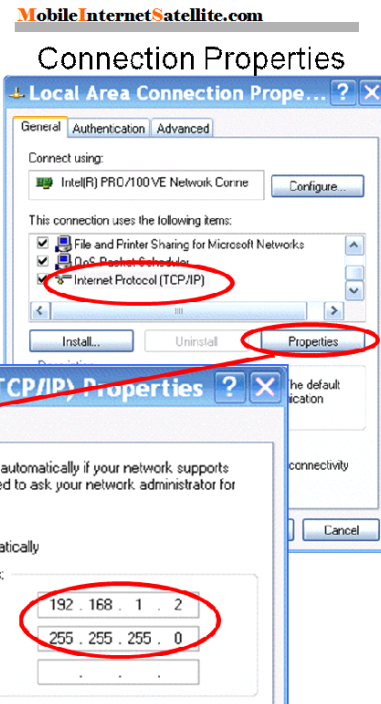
MobileInternetSatellite.com

Connection Properties

Local Area Connection Prope...

General | Authentication | Advanced

Connect using:

Intel(R) PRO/100 VE Network Conne

Configure...

This connection uses the following items:

File and Printer Sharing for Microsoft Networks

QoS Packet Scheduler

Internet Protocol (TCP/IP)

Install...

Uninstall

Properties

Description

he default
ication

connectivity

Cancel

TCP/IP) Properties

automatically if your network supports
ed to ask your network administrator for

atically

192 . 168 . 1 . 2

255 . 255 . 255 . 0

. . .